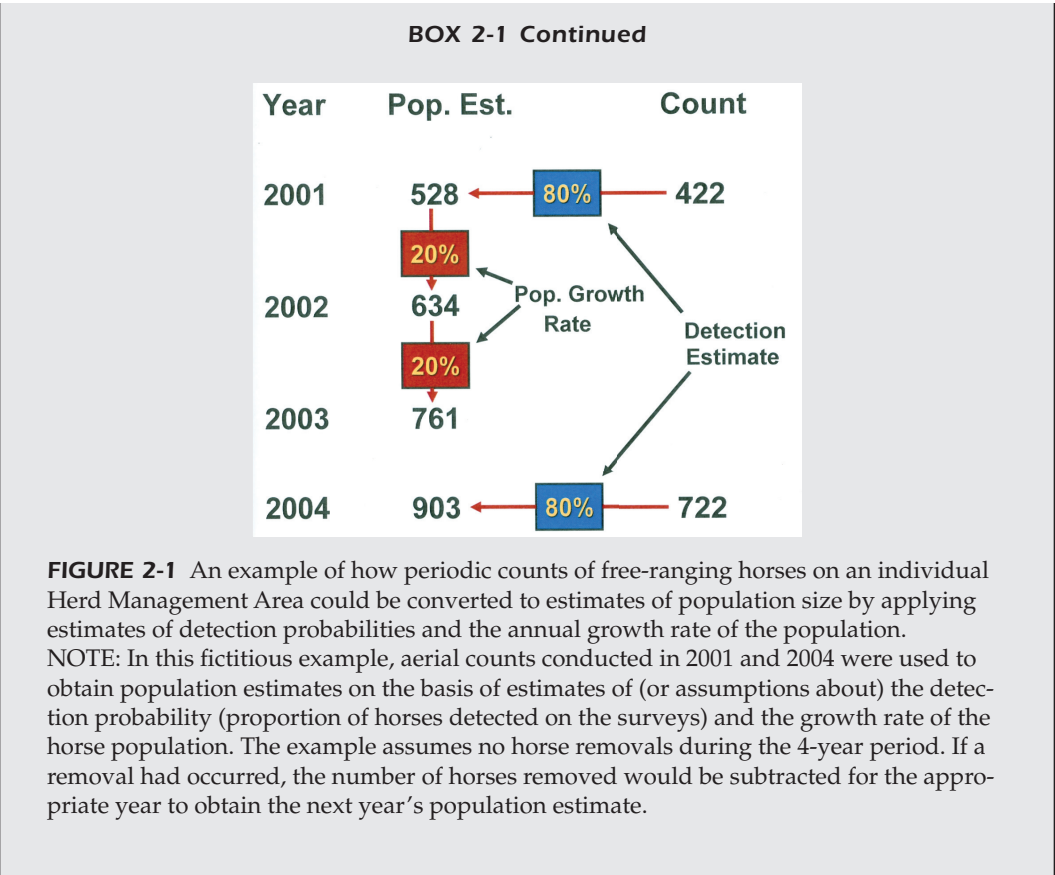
BOX 2-1 Continued

Year Pop. Est. Count

2001 528 80% 422

20%

Pop. Growth Rate

2002 634

Detection Estimate

20%

2003 761

2004 903 80% 722

FIGURE 2-1 An example of how periodic counts of free-ranging horses on an individual Herd Management Area could be converted to estimates of population size by applying estimates of detection probabilities and the annual growth rate of the population.
NOTE: In this fictitious example, aerial counts conducted in 2001 and 2004 were used to obtain population estimates on the basis of estimates of (or assumptions about) the detection probability (proportion of horses detected on the surveys) and the growth rate of the horse population. The example assumes no horse removals during the 4-year period. If a removal had occurred, the number of horses removed would be subtracted for the appropriate year to obtain the next year's population estimate.